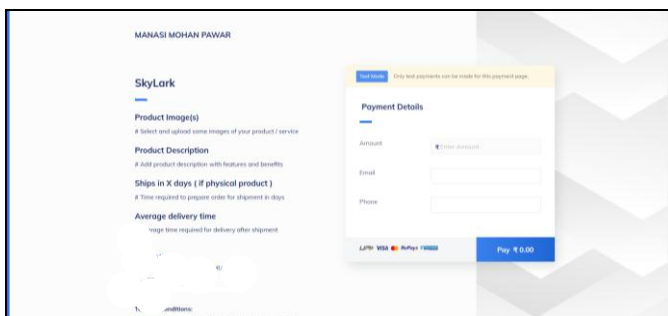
MANASI MOHAN PAWAR

SkyLark

Product Image(s)

# Select and upload some images of your product / service

Product Description

# Add product description with features and benefits

Ships in X days ( if physical product )

# Time required to prepare order for shipment in days

Average delivery time

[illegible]rage time required for delivery after shipment

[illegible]

T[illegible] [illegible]nditions:

Test Mode Only test payments can be made for this payment page.

Payment Details

Amount ₹ Enter Amount

Email

Phone

UPI VISA RuPay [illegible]

Pay ₹ 0.00